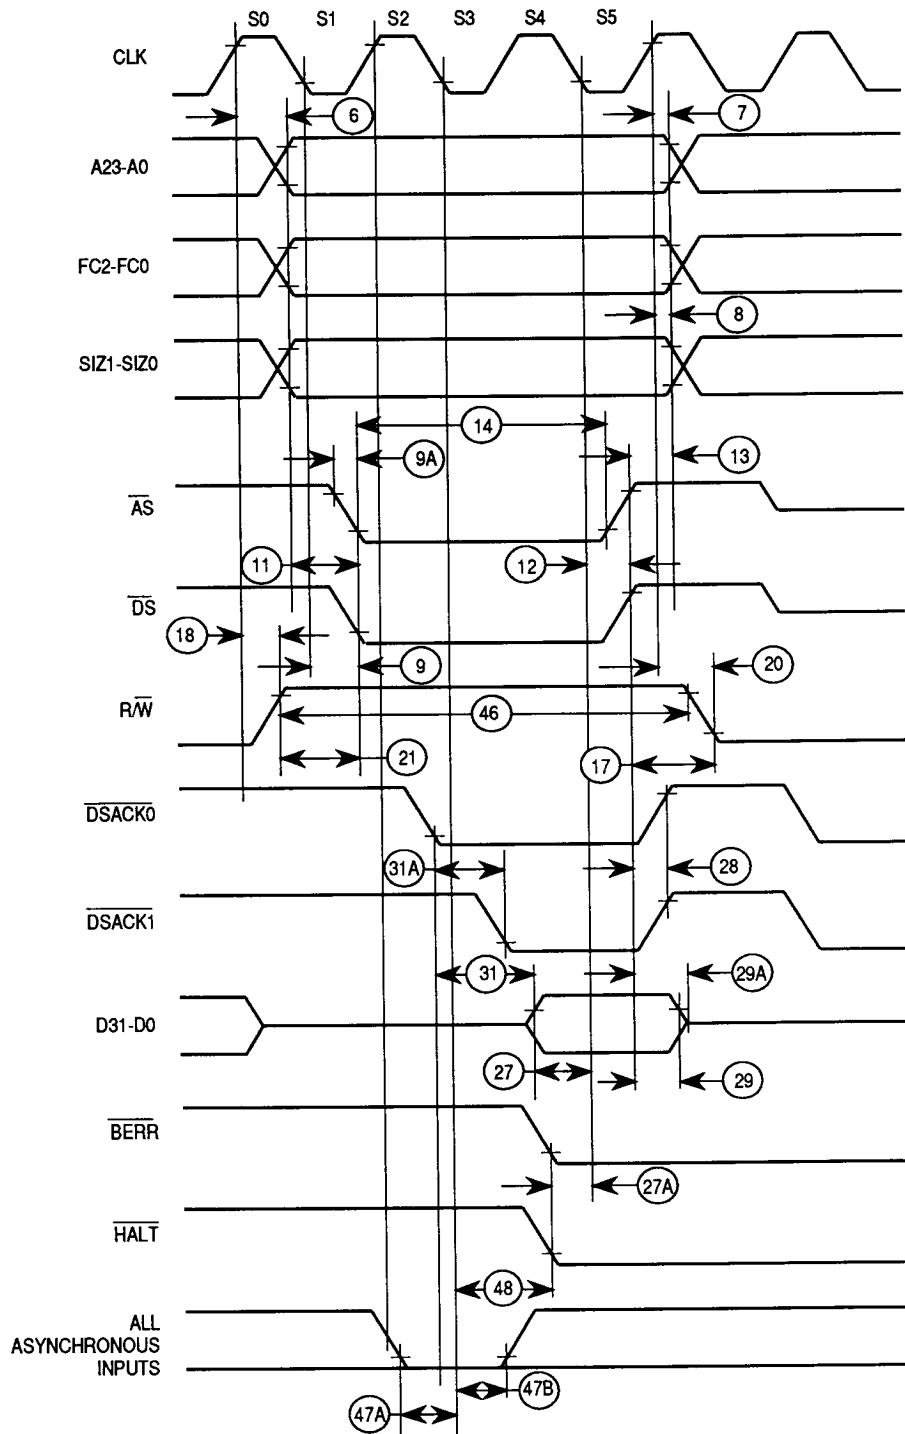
S0 S1 S2 S3 S4 S5

CLK

6

7

A23-A0

FC2-FC0

8

SIZ1-SIZ0

14

9A

13

$\overline{AS}$

11

12

$\overline{DS}$

18

9

20

$R/\overline{W}$

46

21

17

$\overline{DSACK0}$

31A

28

$\overline{DSACK1}$

31

29A

D31-D0

27

29

$\overline{BERR}$

27A

$\overline{HALT}$

48

ALL ASYNCHRONOUS INPUTS

47B

47A